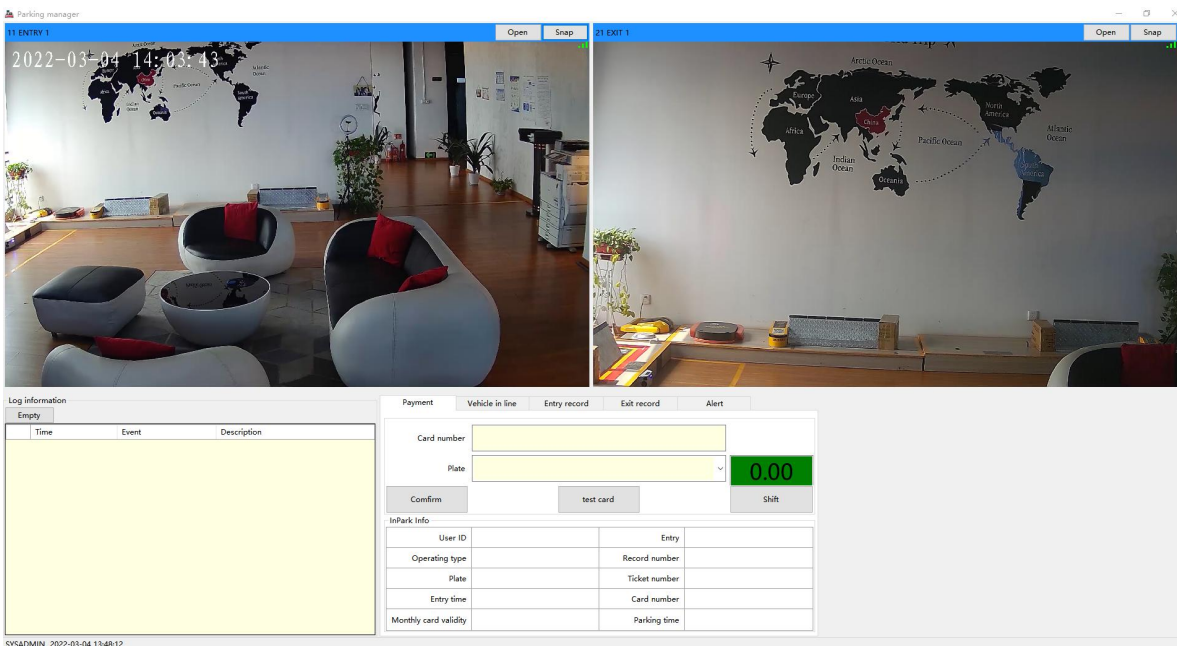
Parking manager

11 ENTRY 1
Open
Snap

2022-03-04 14:03:43

21 EXIT 1
Open
Snap

Arctic Ocean
Europe
Asia
Africa
China
Indian Ocean
Oceania
Pacific Ocean
North America
Atlantic Ocean
South America

Log information
Empty

| | Time | Event | Description |
|---|---|---|---|

Payment
Vehicle in line
Entry record
Exit record
Alert

Card number
Plate
0.00
Comfirm
test card
Shift

InPark Info

| User ID | | Entry | |
|---|---|---|---|
| Operating type | | Record number | |
| Plate | | Ticket number | |
| Entry time | | Card number | |
| Monthly card validity | | Parking time | |

SYSADMIN 2022-03-04 13:48:12